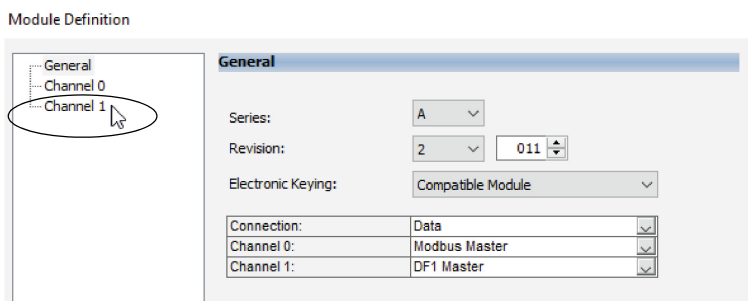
Module Definition

General
Channel 0
Channel 1

General

Series: A
Revision: 2 011
Electronic Keying: Compatible Module

| Connection: | Data |
|---|---|
| Channel 0: | Modbus Master |
| Channel 1: | DF1 Master |